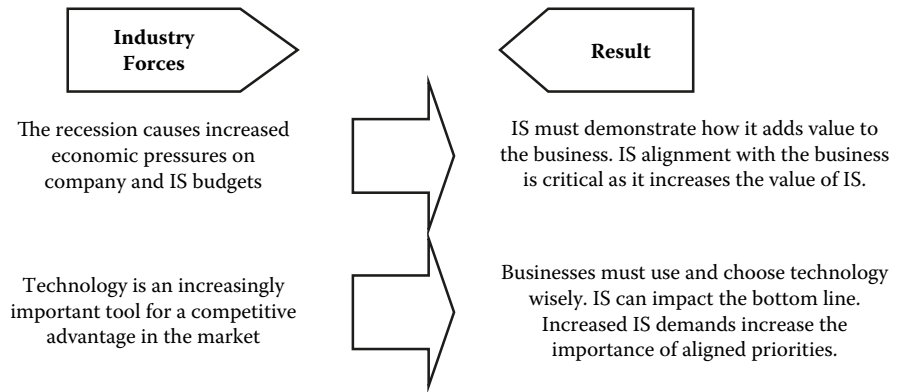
Industry Forces

Result

The recession causes increased economic pressures on company and IS budgets

IS must demonstrate how it adds value to the business. IS alignment with the business is critical as it increases the value of IS.

Technology is an increasingly important tool for a competitive advantage in the market

Businesses must use and choose technology wisely. IS can impact the bottom line. Increased IS demands increase the importance of aligned priorities.